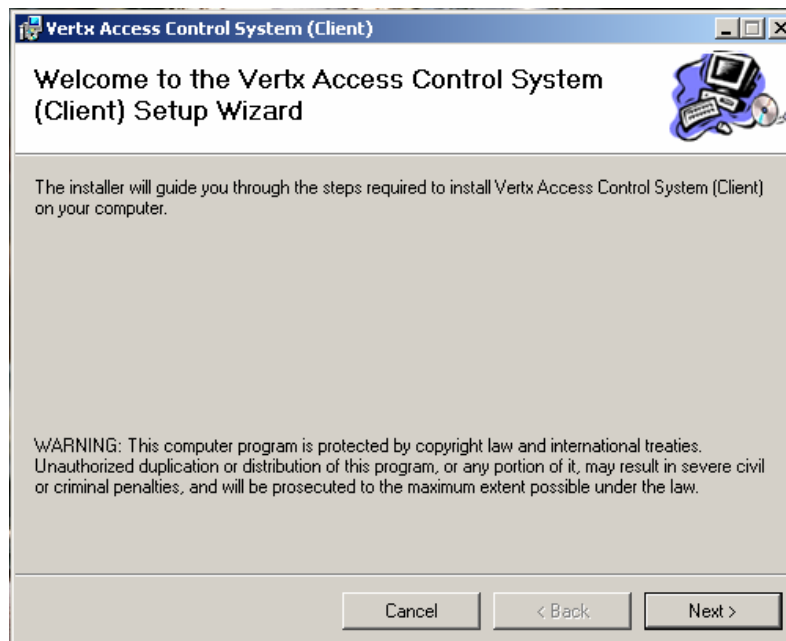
Vertx Access Control System (Client)

Welcome to the Vertx Access Control System (Client) Setup Wizard

The installer will guide you through the steps required to install Vertx Access Control System (Client) on your computer.

WARNING: This computer program is protected by copyright law and international treaties. Unauthorized duplication or distribution of this program, or any portion of it, may result in severe civil or criminal penalties, and will be prosecuted to the maximum extent possible under the law.

Cancel
< Back
Next >